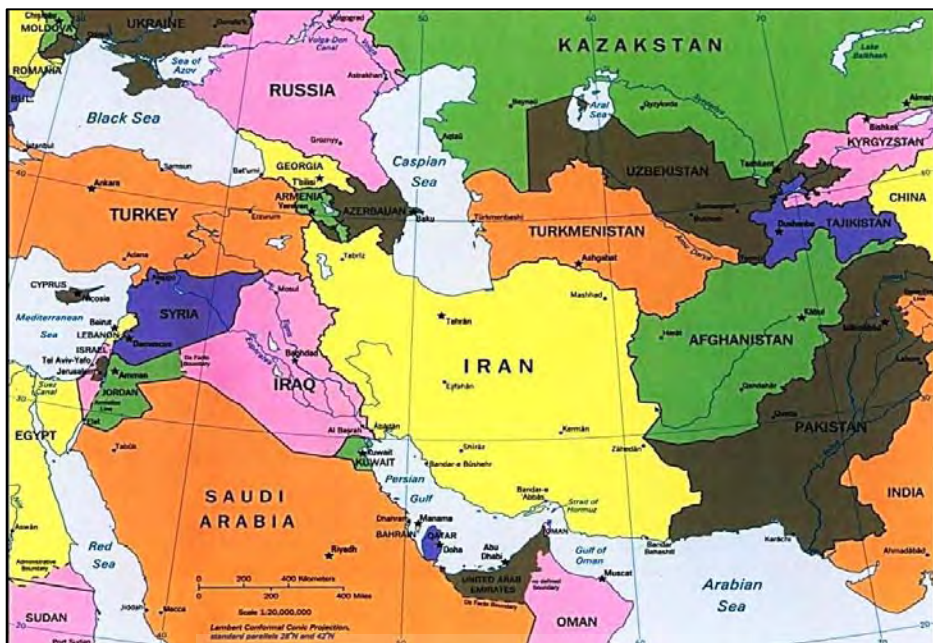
MOLDOVA
UKRAINE
ROMANIA
Sea of Azov
Volga-Don Canal
Volgograd
Astrakhan
RUSSIA
KAZAKSTAN
Lake Balkhash
Almaty
Black Sea
Istanbul
Samsun
Groznyy
Aqtau
Aral Sea
Qyzylorda
Bishkek
KYRGYZSTAN
GEORGIA
Tbilisi
Bat'umi
Caspian Sea
Ankara
ARMENIA
Yerevan
AZERBAIJAN
Baku
UZBEKISTAN
Tashkent
CHINA
TURKEY
Erzurum
Turkmenbashi
Dushanbe
TAJIKISTAN
Adana
Tabriz
TURKMENISTAN
Amu Darya
Ashgabat
CYPRUS
Nicosia
Aleppo
Mosul
Mashhad
Mediterranean Sea
Beirut
LEBANON
SYRIA
Damascus
Tehran
Herat
Kabul
Islamabad
ISRAEL
Tel Aviv-Yafo
Jerusalem
Amman
Baghdad
AFGHANISTAN
IRAN
Suez Canal
JORDAN
IRAQ
Esfahan
Qandahar
EGYPT
Tabuk
Al Basrah
Abadan
Shiraz
Kerman
Zahedan
Quetta
Kuwait
KUWAIT
Bandar-e Bushehr
PAKISTAN
Persian Gulf
Bandar-e Abbas
Strait of Hormuz
SAUDI ARABIA
Dhahran
Manama
BAHRAIN
QATAR
Doha
Abu Dhabi
INDIA
Riyadh
Gulf of Oman
Muscat
Karachi
Ahmadabad
Aswan
Red Sea
UNITED ARAB EMIRATES
Arabian Sea
SUDAN
Jiddah
Mecca
0 200 400 Kilometers
0 200 400 Miles
Scale 1:20,000,000
Lambert Conformal Conic Projection, standard parallels 28°N and 42°N
OMAN